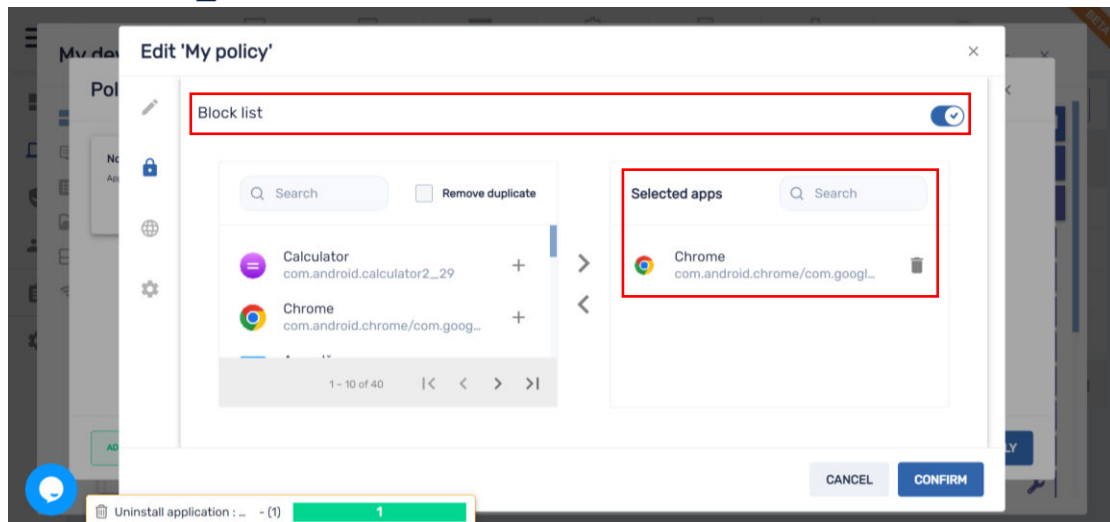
My dev

Pol

Edit 'My policy'

×

Block list

Search

Remove duplicate

Calculator
com.android.calculator2_29

+

Chrome
com.android.chrome/com.goog...

+

1 – 10 of 40

Selected apps

Search

Chrome
com.android.chrome/com.googl...

CANCEL

CONFIRM

Uninstall application : ... - (1)

1